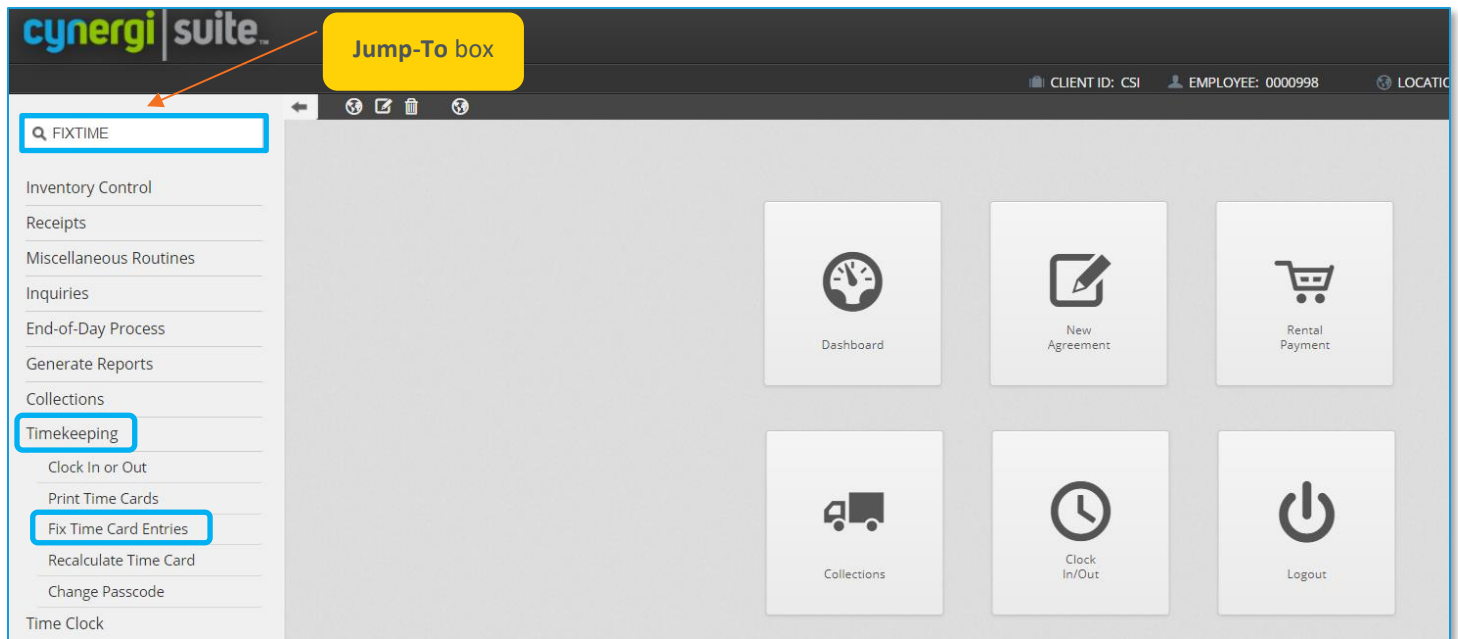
cynergi suite™

Jump-To box

CLIENT ID: CSI EMPLOYEE: 0000998 LOCATIC

FIXTIME

Inventory Control
Receipts
Miscellaneous Routines
Inquiries
End-of-Day Process
Generate Reports
Collections
Timekeeping
Clock In or Out
Print Time Cards
Fix Time Card Entries
Recalculate Time Card
Change Passcode
Time Clock

Dashboard

New Agreement

Rental Payment

Collections

Clock In/Out

Logout